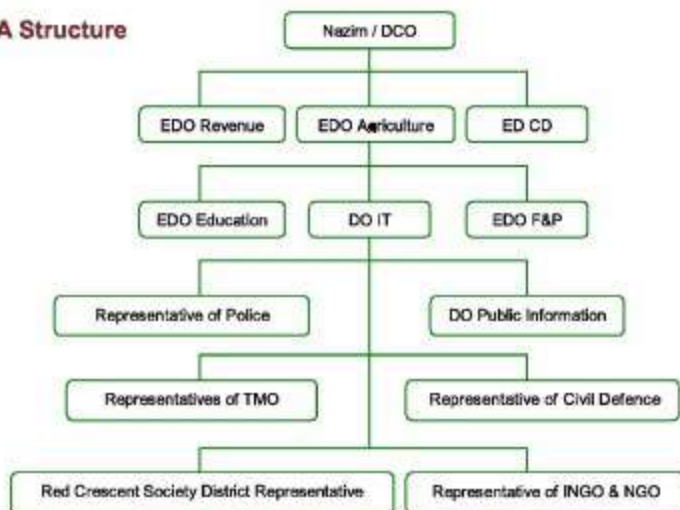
A Structure

Nazim / DCO

EDO Revenue

EDO Agriculture

ED CD

EDO Education

DO IT

EDO F&P

Representative of Police

DO Public Information

Representatives of TMO

Representative of Civil Defence

Red Crescent Society District Representative

Representative of INGO & NGO